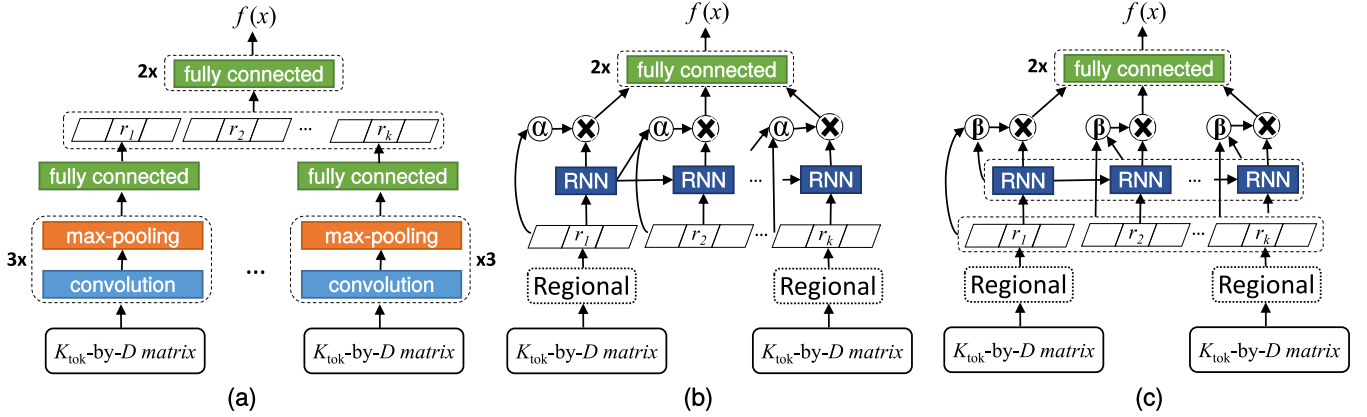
$f(x)$

2x fully connected

$r_1$ $r_2$ ... $r_k$

fully connected

fully connected

3x max-pooling

convolution

...

max-pooling

convolution

x3

$K_{\text{tok}}$-by-$D$ *matrix*

$K_{\text{tok}}$-by-$D$ *matrix*

(a)

$f(x)$

2x fully connected

α × α × α ×

RNN RNN ... RNN

$r_1$ $r_2$ ... $r_k$

Regional

Regional

$K_{\text{tok}}$-by-$D$ *matrix*

$K_{\text{tok}}$-by-$D$ *matrix*

(b)

$f(x)$

2x fully connected

β × β × β ×

RNN RNN ... RNN

$r_1$ $r_2$ ... $r_k$

Regional

Regional

$K_{\text{tok}}$-by-$D$ *matrix*

$K_{\text{tok}}$-by-$D$ *matrix*

(c)